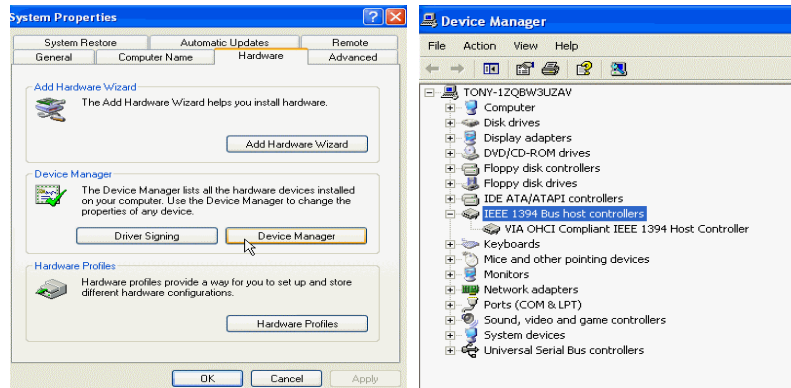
System Properties

System Restore | Automatic Updates | Remote
General | Computer Name | Hardware | Advanced

Add Hardware Wizard
The Add Hardware Wizard helps you install hardware.
Add Hardware Wizard

Device Manager
The Device Manager lists all the hardware devices installed on your computer. Use the Device Manager to change the properties of any device.
Driver Signing
Device Manager

Hardware Profiles
Hardware profiles provide a way for you to set up and store different hardware configurations.
Hardware Profiles

OK
Cancel
Apply

Device Manager

File Action View Help

TONY-1ZQBW3UZAV
Computer
Disk drives
Display adapters
DVD/CD-ROM drives
Floppy disk controllers
Floppy disk drives
IDE ATA/ATAPI controllers
IEEE 1394 Bus host controllers
VIA OHCI Compliant IEEE 1394 Host Controller
Keyboards
Mice and other pointing devices
Monitors
Network adapters
Ports (COM & LPT)
Sound, video and game controllers
System devices
Universal Serial Bus controllers